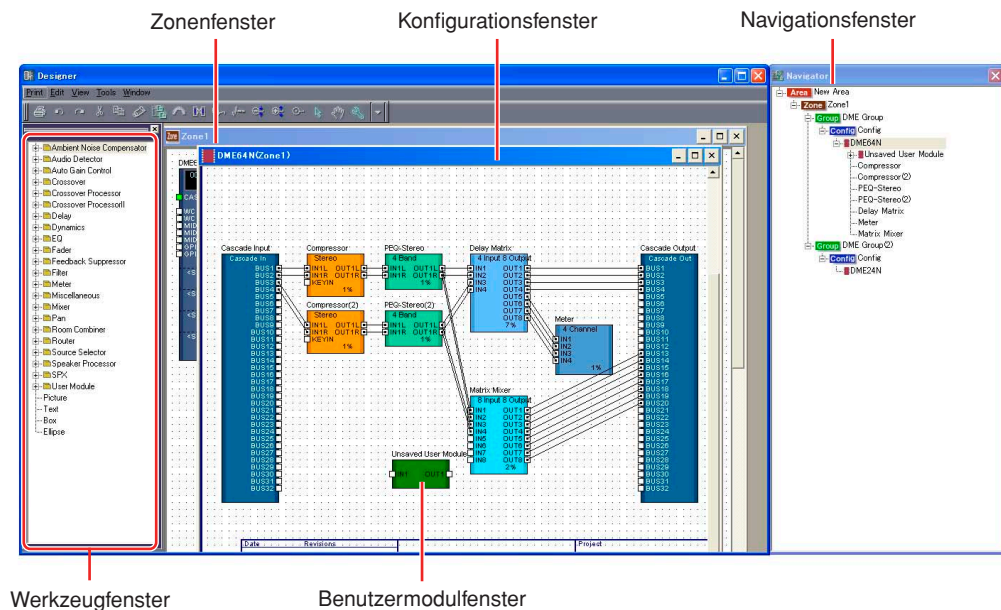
Zonenfenster

Konfigurationsfenster

Navigationsfenster

Designer

Print Edit View Tools Window

Ambient Noise Compensator
Audio Detector
Auto Gain Control
Crossover
Crossover Processor
Crossover ProcessorII
Delay
Dynamics
EQ
Fader
Feedback Suppressor
Filter
Meter
Miscellaneous
Mixer
Pan
Room Combiner
Router
Source Selector
Speaker Processor
SPX
User Module
Picture
Text
Box
Ellipse

Zone1

DME64N(Zone1)

Cascade Input
Cascade In
BUS1 BUS2 BUS3 BUS4 BUS5 BUS6 BUS7 BUS8 BUS9 BUS10 BUS11 BUS12 BUS13 BUS14 BUS15 BUS16 BUS17 BUS18 BUS19 BUS20 BUS21 BUS22 BUS23 BUS24 BUS25 BUS26 BUS27 BUS28 BUS29 BUS30 BUS31 BUS32

Compressor
Stereo
IN1L OUT1L
IN1R OUT1R
KEYIN
1%

Compressor(2)
Stereo
IN1L OUT1L
IN1R OUT1R
KEYIN
1%

PEQ-Stereo
4 Band
IN1L OUT1L
IN1R OUT1R
1%

PEQ-Stereo(2)
4 Band
IN1L OUT1L
IN1R OUT1R
1%

Delay Matrix
4 Input 8 Output
IN1 IN2 IN3 IN4
OUT1 OUT2 OUT3 OUT4 OUT5 OUT6 OUT7 OUT8
7%

Meter
4 Channel
IN1 IN2 IN3 IN4
1%

Matrix Mixer
8 Input 8 Output
IN1 IN2 IN3 IN4 IN5 IN6 IN7 IN8
OUT1 OUT2 OUT3 OUT4 OUT5 OUT6 OUT7 OUT8
2%

Unsaved User Module
IN1 OUT1

Cascade Output
Cascade Out
BUS1 BUS2 BUS3 BUS4 BUS5 BUS6 BUS7 BUS8 BUS9 BUS10 BUS11 BUS12 BUS13 BUS14 BUS15 BUS16 BUS17 BUS18 BUS19 BUS20 BUS21 BUS22 BUS23 BUS24 BUS25 BUS26 BUS27 BUS28 BUS29 BUS30 BUS31 BUS32

Date Revisions Project

Navigator
Area New Area
Zone Zone1
Group DME Group
Config Config
DME64N
Unsaved User Module
Compressor
Compressor(2)
PEQ-Stereo
PEQ-Stereo(2)
Delay Matrix
Meter
Matrix Mixer
Group DME Group(2)
Config Config
DME24N

Werkzeugfenster

Benutzermodulfenster